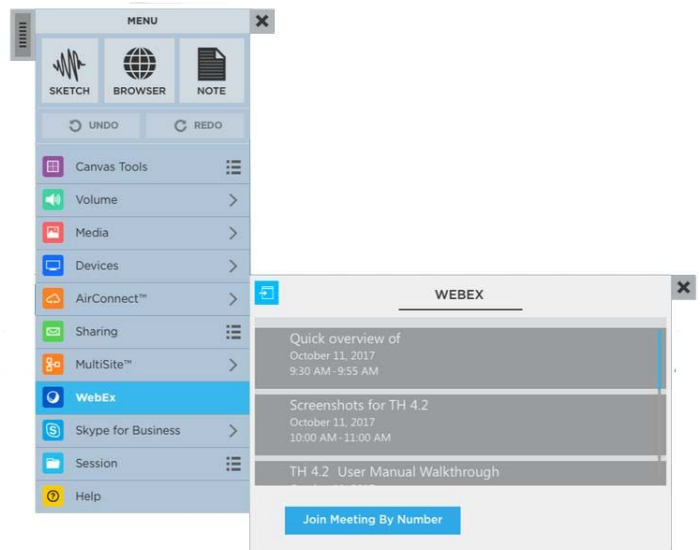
MENU

SKETCH
BROWSER
NOTE

UNDO
REDO

Canvas Tools
Volume
Media
Devices
AirConnect™
Sharing
MultiSite™
WebEx
Skype for Business
Session
Help

WEBEX

Quick overview of
October 11, 2017
9:30 AM - 9:55 AM

Screenshots for TH 4.2
October 11, 2017
10:00 AM - 11:00 AM

TH 4.2 User Manual Walkthrough
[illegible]

Join Meeting By Number